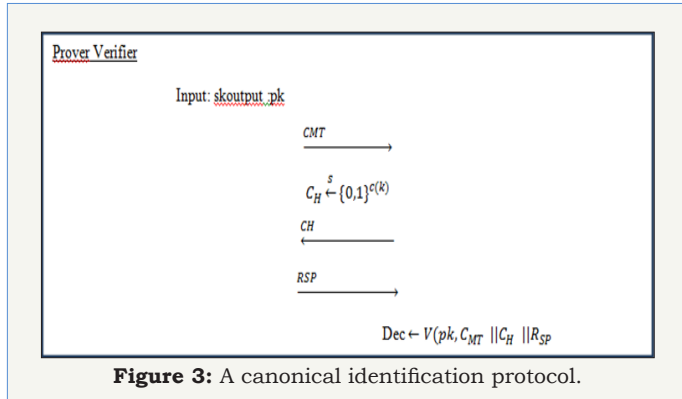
Prover Verifier

Input: skoutput ;pk

$CMT$

$C_H \overset{s}{\leftarrow} \{0,1\}^{c(k)}$

$CH$

$RSP$

Dec $\leftarrow V(pk, C_{MT} \,||C_H \,||R_{SP}$

**Figure 3:** A canonical identification protocol.